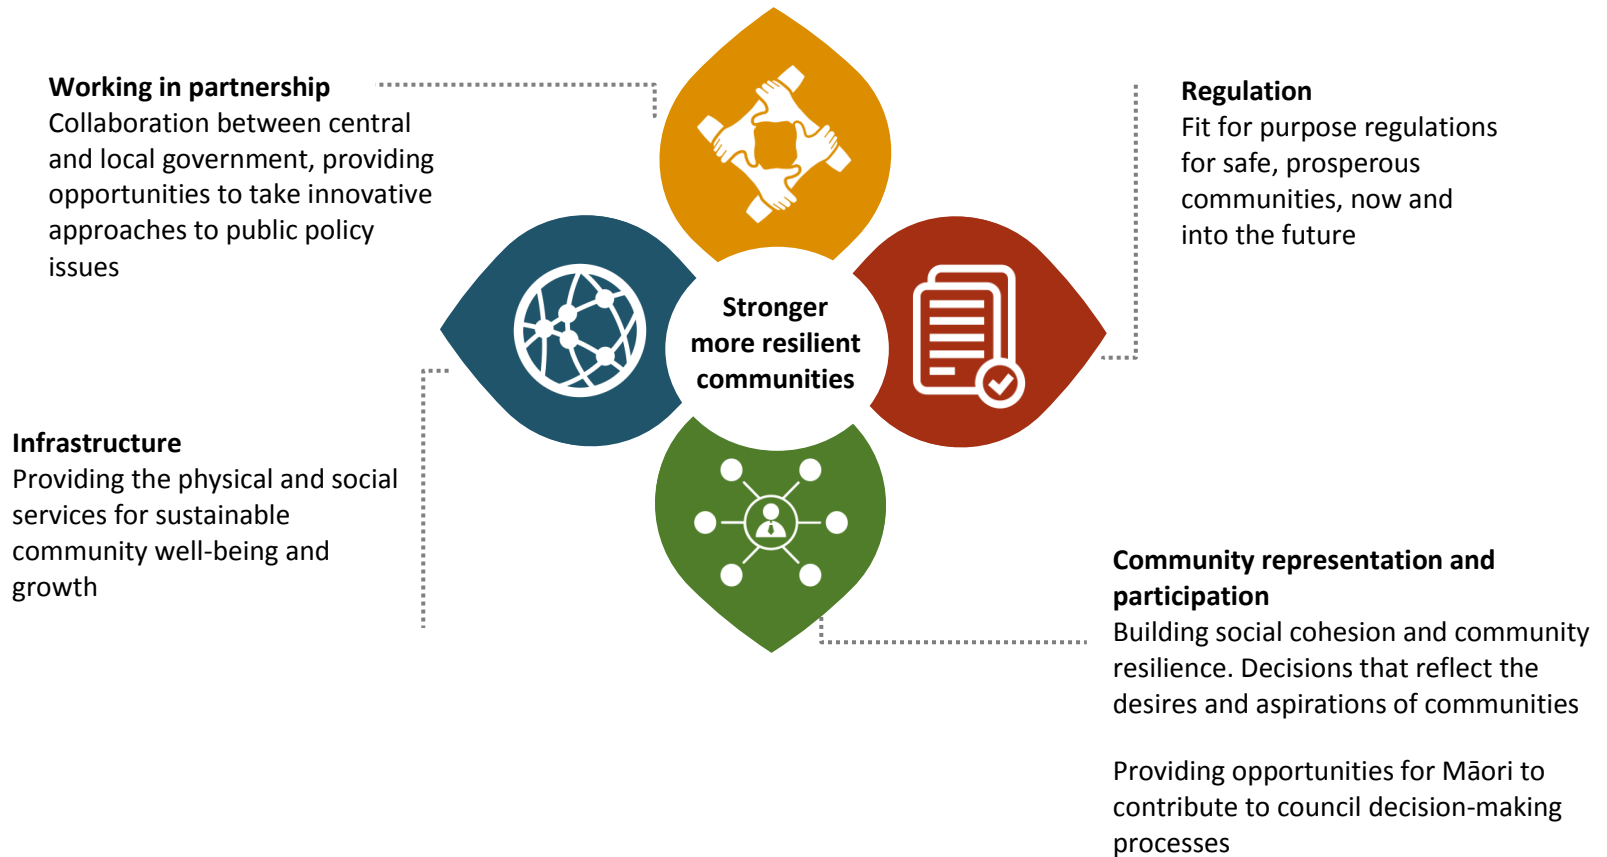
**Working in partnership**
Collaboration between central and local government, providing opportunities to take innovative approaches to public policy issues

**Regulation**
Fit for purpose regulations for safe, prosperous communities, now and into the future

Stronger more resilient communities

**Infrastructure**
Providing the physical and social services for sustainable community well-being and growth

**Community representation and participation**
Building social cohesion and community resilience. Decisions that reflect the desires and aspirations of communities

Providing opportunities for Māori to contribute to council decision-making processes